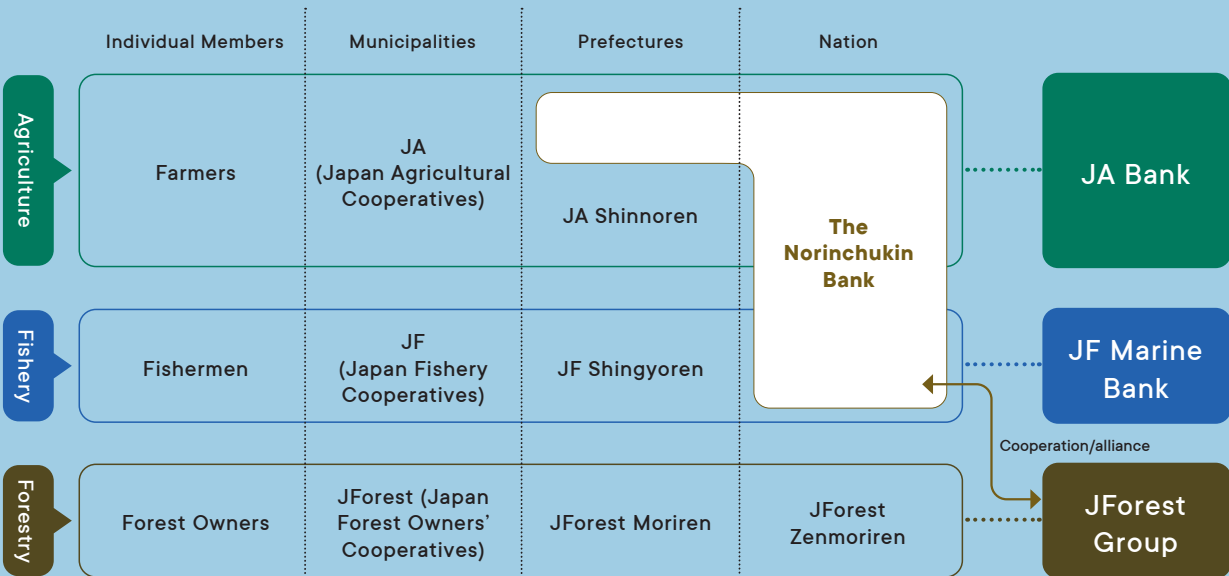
Individual Members | Municipalities | Prefectures | Nation

Agriculture

Farmers

JA (Japan Agricultural Cooperatives)

JA Shinnoren

The Norinchukin Bank

JA Bank

Fishery

Fishermen

JF (Japan Fishery Cooperatives)

JF Shingyoren

JF Marine Bank

Cooperation/alliance

Forestry

Forest Owners

JForest (Japan Forest Owners' Cooperatives)

JForest Moriren

JForest Zenmoriren

JForest Group